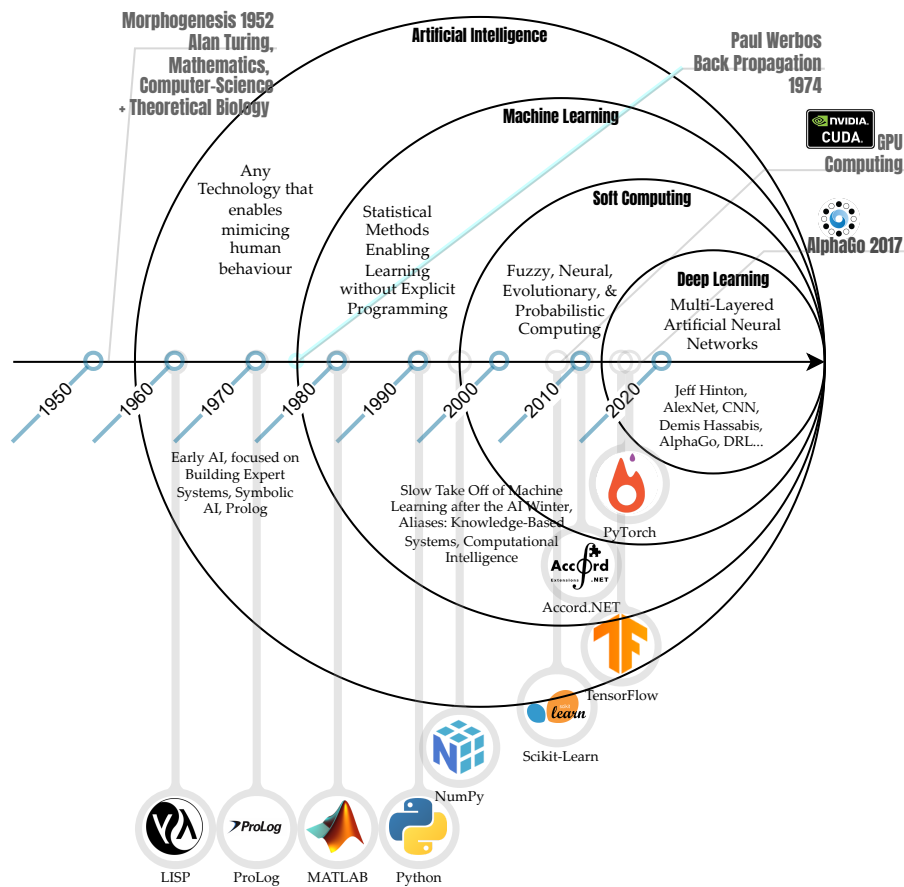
Morphogenesis 1952
Alan Turing,
Mathematics,
Computer-Science
+ Theoretical Biology

Artificial Intelligence

Paul Werbos
Back Propagation
1974

Machine Learning

NVIDIA
CUDA.
GPU
Computing

Soft Computing

AlphaGo 2017

Any Technology that enables mimicing human behaviour

Statistical Methods Enabling Learning without Explicit Programming

Fuzzy, Neural, Evolutionary, & Probabilistic Computing

Deep Learning

Multi-Layered Artificial Neural Networks

1950
1960
1970
1980
1990
2000
2010
2020

Jeff Hinton, AlexNet, CNN, Demis Hassabis, AlphaGo, DRL...

Early AI, focused on Building Expert Systems, Symbolic AI, Prolog

Slow Take Off of Machine Learning after the AI Winter, Aliases: Knowledge-Based Systems, Computational Intelligence

PyTorch

Accord
Extensions .NET
Accord.NET

TensorFlow

learn
Scikit-Learn

NumPy

LISP
ProLog
ProLog
MATLAB
Python